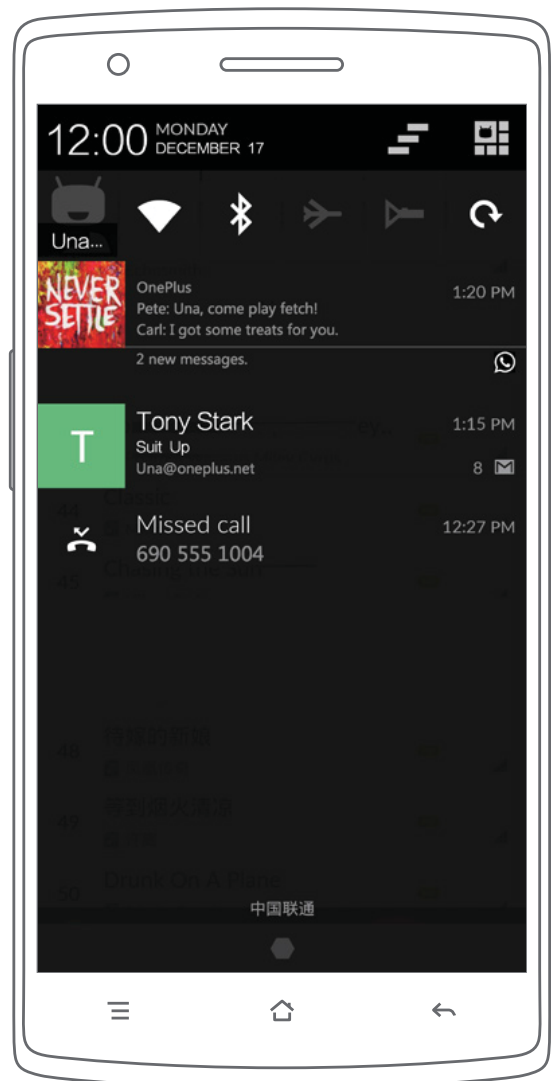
12:00 MONDAY DECEMBER 17

Una...

NEVER SETTLE

OnePlus
Pete: Una, come play fetch!
Carl: I got some treats for you.
1:20 PM

2 new messages.

T
Tony Stark
Suit Up
Una@oneplus.net
1:15 PM
8

Missed call
690 555 1004
12:27 PM

中国联通